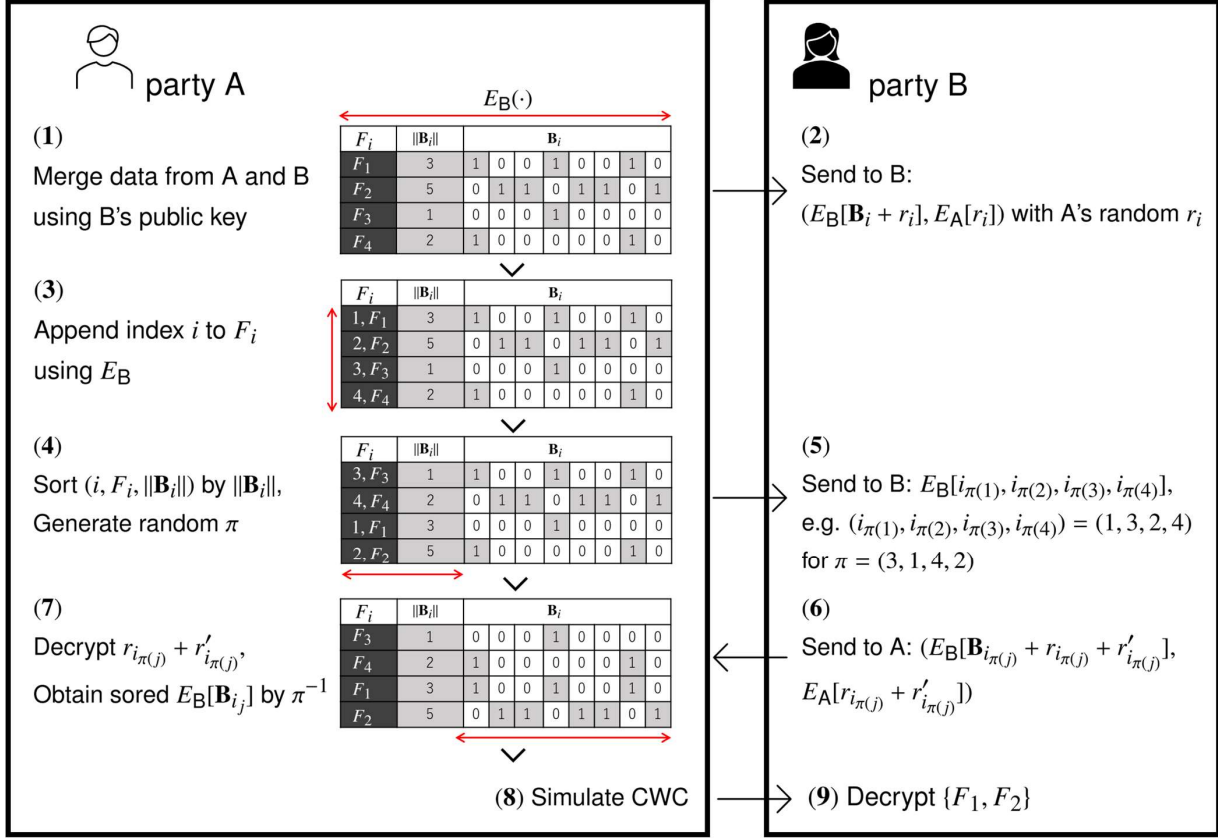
party A

$E_{\mathsf{B}}(\cdot)$

(1)
Merge data from A and B using B's public key

| $F_i$ | $\|\mathbf{B}_i\|$ | $\mathbf{B}_i$ | | | | | | | |
|---|---|---|---|---|---|---|---|---|---|
| $F_1$ | 3 | 1 | 0 | 0 | 1 | 0 | 0 | 1 | 0 |
| $F_2$ | 5 | 0 | 1 | 1 | 0 | 1 | 1 | 0 | 1 |
| $F_3$ | 1 | 0 | 0 | 0 | 1 | 0 | 0 | 0 | 0 |
| $F_4$ | 2 | 1 | 0 | 0 | 0 | 0 | 0 | 1 | 0 |

(3)
Append index $i$ to $F_i$ using $E_{\mathsf{B}}$

| $F_i$ | $\|\mathbf{B}_i\|$ | $\mathbf{B}_i$ | | | | | | | |
|---|---|---|---|---|---|---|---|---|---|
| $1, F_1$ | 3 | 1 | 0 | 0 | 1 | 0 | 0 | 1 | 0 |
| $2, F_2$ | 5 | 0 | 1 | 1 | 0 | 1 | 1 | 0 | 1 |
| $3, F_3$ | 1 | 0 | 0 | 0 | 1 | 0 | 0 | 0 | 0 |
| $4, F_4$ | 2 | 1 | 0 | 0 | 0 | 0 | 0 | 1 | 0 |

(4)
Sort $(i, F_i, \|\mathbf{B}_i\|)$ by $\|\mathbf{B}_i\|$, Generate random $\pi$

| $F_i$ | $\|\mathbf{B}_i\|$ | $\mathbf{B}_i$ | | | | | | | |
|---|---|---|---|---|---|---|---|---|---|
| $3, F_3$ | 1 | 1 | 0 | 0 | 1 | 0 | 0 | 1 | 0 |
| $4, F_4$ | 2 | 0 | 1 | 1 | 0 | 1 | 1 | 0 | 1 |
| $1, F_1$ | 3 | 0 | 0 | 0 | 1 | 0 | 0 | 0 | 0 |
| $2, F_2$ | 5 | 1 | 0 | 0 | 0 | 0 | 0 | 1 | 0 |

(7)
Decrypt $r_{i_{\pi(j)}} + r'_{i_{\pi(j)}}$, Obtain sored $E_{\mathsf{B}}[\mathbf{B}_{i_j}]$ by $\pi^{-1}$

| $F_i$ | $\|\mathbf{B}_i\|$ | $\mathbf{B}_i$ | | | | | | | |
|---|---|---|---|---|---|---|---|---|---|
| $F_3$ | 1 | 0 | 0 | 0 | 1 | 0 | 0 | 0 | 0 |
| $F_4$ | 2 | 1 | 0 | 0 | 0 | 0 | 0 | 1 | 0 |
| $F_1$ | 3 | 1 | 0 | 0 | 1 | 0 | 0 | 1 | 0 |
| $F_2$ | 5 | 0 | 1 | 1 | 0 | 1 | 1 | 0 | 1 |

(8) Simulate CWC

party B

(2)
Send to B: $(E_{\mathsf{B}}[\mathbf{B}_i + r_i], E_{\mathsf{A}}[r_i])$ with A's random $r_i$

(5)
Send to B: $E_{\mathsf{B}}[i_{\pi(1)}, i_{\pi(2)}, i_{\pi(3)}, i_{\pi(4)}]$, e.g. $(i_{\pi(1)}, i_{\pi(2)}, i_{\pi(3)}, i_{\pi(4)}) = (1, 3, 2, 4)$ for $\pi = (3, 1, 4, 2)$

(6)
Send to A: $(E_{\mathsf{B}}[\mathbf{B}_{i_{\pi(j)}} + r_{i_{\pi(j)}} + r'_{i_{\pi(j)}}], E_{\mathsf{A}}[r_{i_{\pi(j)}} + r'_{i_{\pi(j)}}])$

(9) Decrypt $\{F_1, F_2\}$